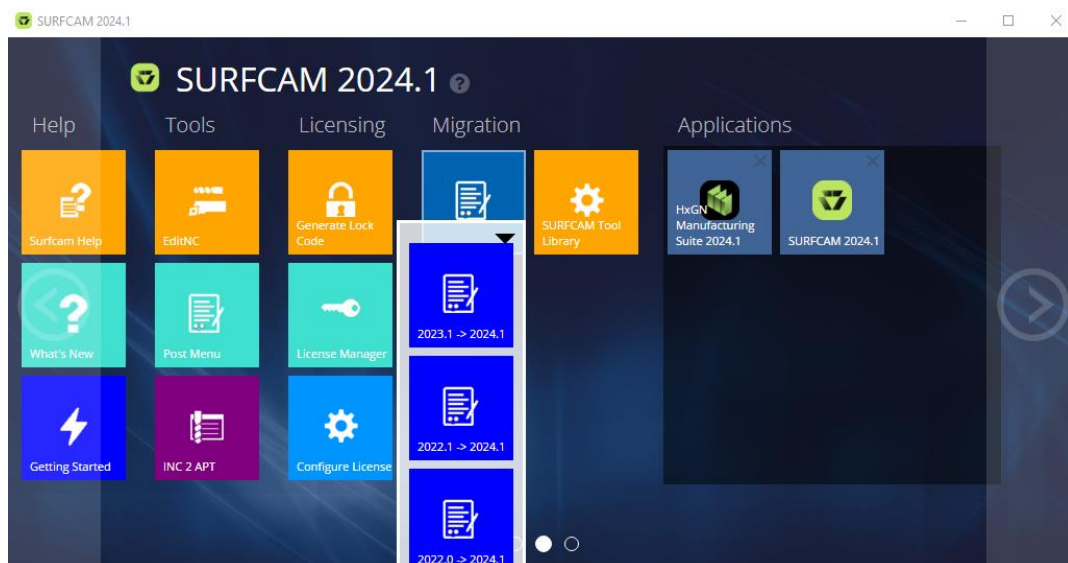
SURFCAM 2024.1

SURFCAM 2024.1

Help

Tools

Licensing

Migration

Applications

Surfcam Help

EditNC

Generate Lock Code

SURFCAM Tool Library

HxGN Manufacturing Suite 2024.1

SURFCAM 2024.1

What's New

Post Menu

License Manager

2023.1 -> 2024.1

Getting Started

INC 2 APT

Configure License

2022.1 -> 2024.1

2022.0 -> 2024.1